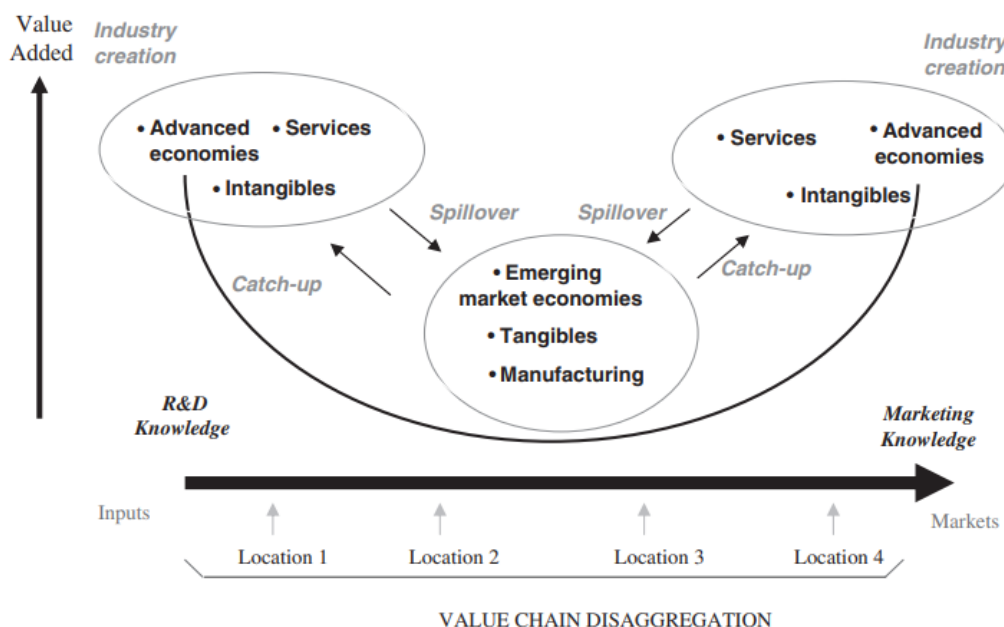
Value Added

Industry creation

Industry creation

• Advanced economies • Services

• Intangibles

• Services • Advanced economies

• Intangibles

Spillover

Spillover

Catch-up

Catch-up

• Emerging market economies

• Tangibles

• Manufacturing

R&D Knowledge

Marketing Knowledge

Inputs

Markets

Location 1

Location 2

Location 3

Location 4

VALUE CHAIN DISAGGREGATION